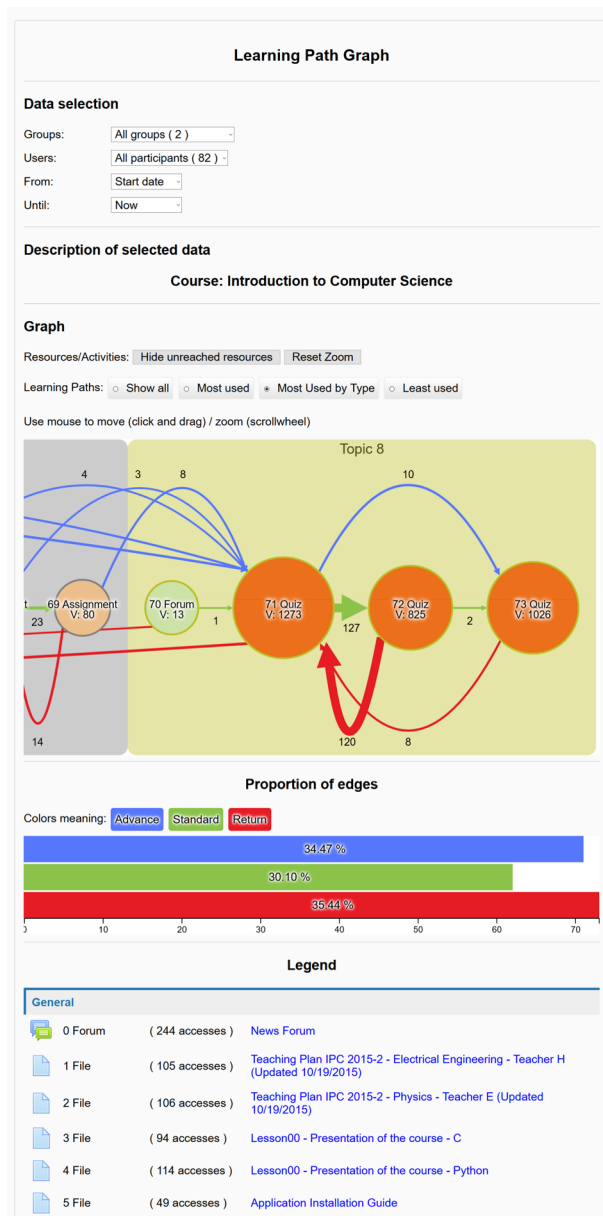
Learning Path Graph

Data selection

Groups: All groups ( 2 )

Users: All participants ( 82 )

From: Start date

Until: Now

Description of selected data

Course: Introduction to Computer Science

Graph

Resources/Activities: Hide unreached resources Reset Zoom

Learning Paths: Show all Most used Most Used by Type Least used

Use mouse to move (click and drag) / zoom (scrollwheel)

Topic 8

4 3 8 10

t 69 Assignment V: 80 70 Forum V: 13 71 Quiz V: 1273 72 Quiz V: 825 73 Quiz V: 1026

23 1 127 2

14 120 8

Proportion of edges

Colors meaning: Advance Standard Return

34.47 %

30.10 %

35.44 %

0 10 20 30 40 50 60 70

Legend

General

0 Forum ( 244 accesses ) News Forum

1 File ( 105 accesses ) Teaching Plan IPC 2015-2 - Electrical Engineering - Teacher H (Updated 10/19/2015)

2 File ( 106 accesses ) Teaching Plan IPC 2015-2 - Physics - Teacher E (Updated 10/19/2015)

3 File ( 94 accesses ) Lesson00 - Presentation of the course - C

4 File ( 114 accesses ) Lesson00 - Presentation of the course - Python

5 File ( 49 accesses ) Application Installation Guide